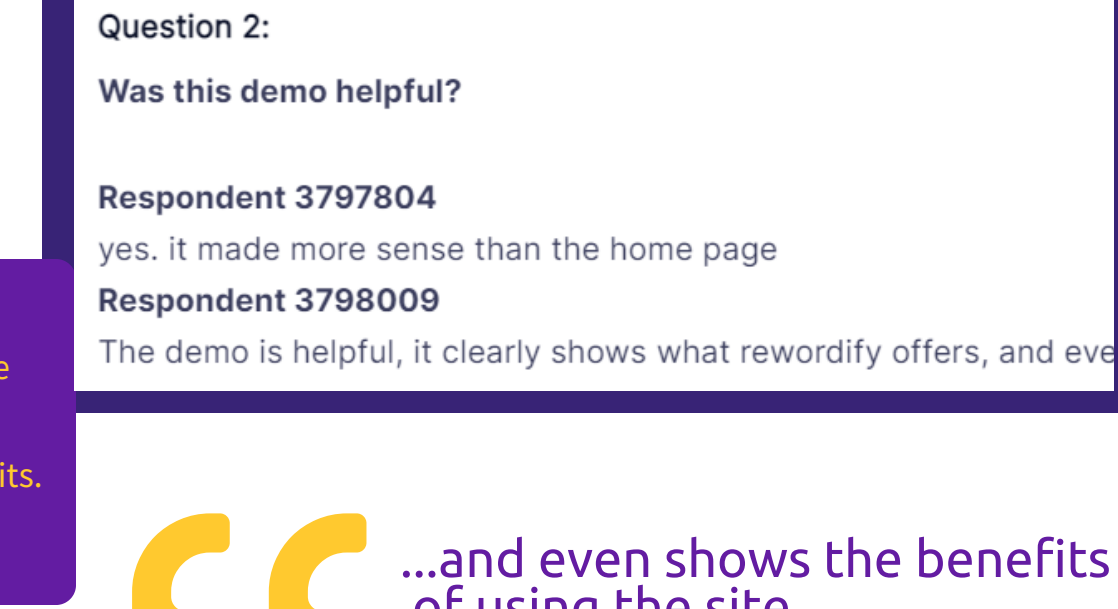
Question 2:

Was this demo helpful?

Respondent 3797804

yes. it made more sense than the home page

Respondent 3798009

The demo is helpful, it clearly shows what rewordify offers, and eve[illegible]

e

its.

...and even shows the benefits
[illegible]